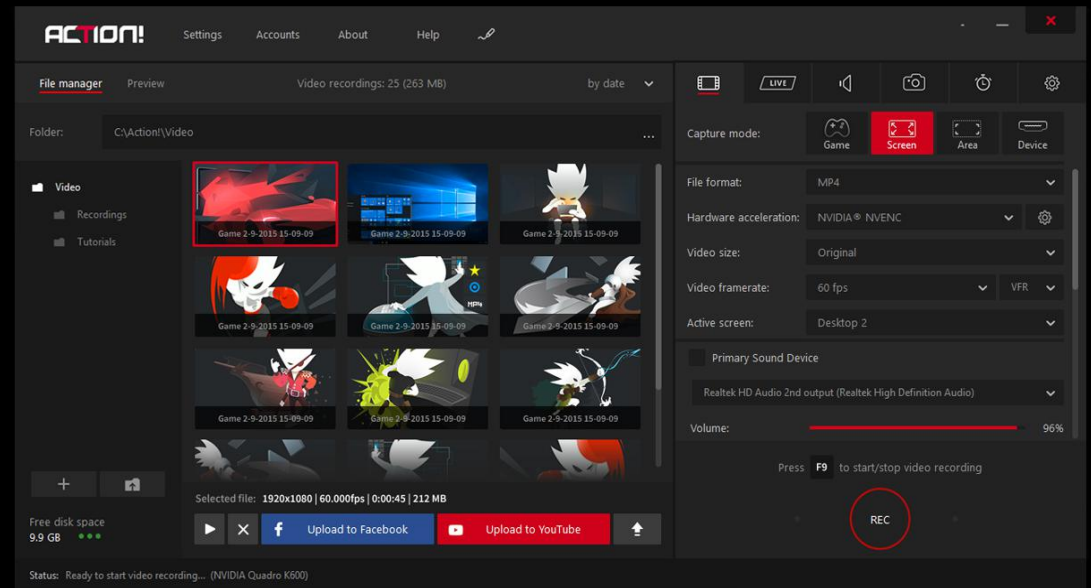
ACTION!

Settings Accounts About Help

File manager Preview Video recordings: 25 (263 MB) by date

Folder: C:\Action!\Video ...

Video
Recordings
Tutorials

Game 2-9-2015 15-09-09
Game 2-9-2015 15-09-09
Game 2-9-2015 15-09-09
Game 2-9-2015 15-09-09
Game 2-9-2015 15-09-09
Game 2-9-2015 15-09-09
Game 2-9-2015 15-09-09
Game 2-9-2015 15-09-09
Game 2-9-2015 15-09-09

Free disk space
9.9 GB

Selected file: 1920x1080 | 60.000fps | 0:00:45 | 212 MB

Upload to Facebook
Upload to YouTube

LIVE

Capture mode: Game Screen Area Device

File format: MP4
Hardware acceleration: NVIDIA® NVENC
Video size: Original
Video framerate: 60 fps VFR
Active screen: Desktop 2
Primary Sound Device
Realtek HD Audio 2nd output (Realtek High Definition Audio)
Volume: 96%

Press F9 to start/stop video recording

REC

Status: Ready to start video recording... (NVIDIA Quadro K600)